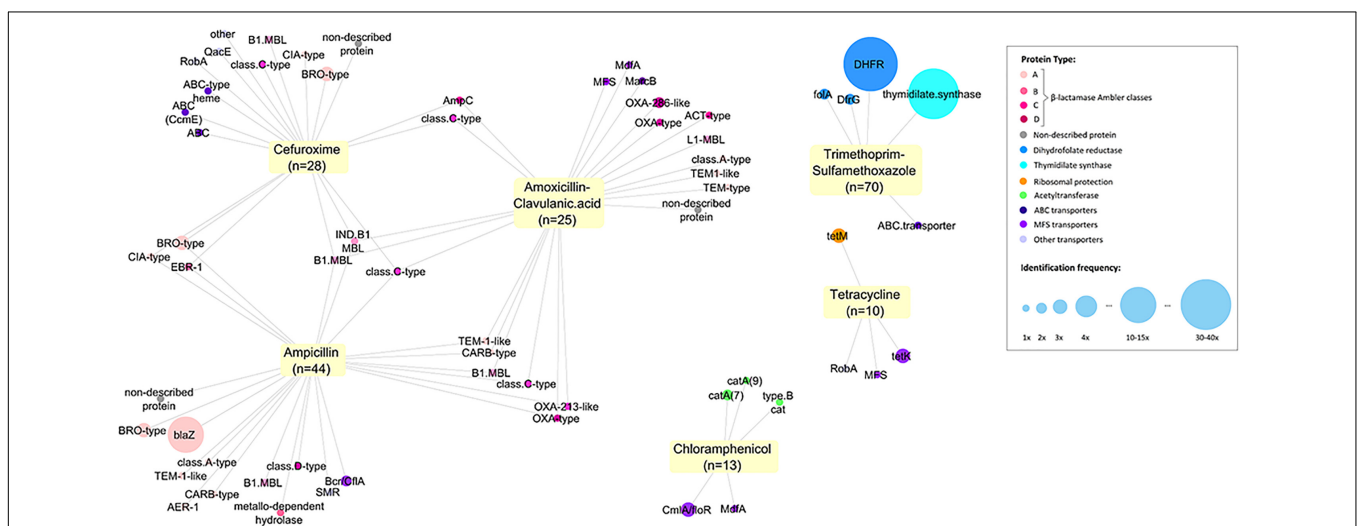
other
B1.MBL
non-described protein
QacE
CIA-type
RobA
class.C-type
BRO-type
ABC-type
heme
ABC (CcmE)
ABC
Cefuroxime (n=28)
AmpC
class.C-type
MdfA
MFS
MacB
OXA-286-like
OXA-type
ACT-type
L1-MBL
class.A-type
TEM1-like
TEM-type
non-described protein
Amoxicillin-Clavulanic.acid (n=25)
IND.B1 MBL
B1.MBL
class.C-type
BRO-type
CIA-type
EBR-1
Ampicillin (n=44)
TEM-1-like
CARB-type
B1.MBL
class.C-type
OXA-213-like
OXA-type
non-described protein
BRO-type
blaZ
class.A-type
TEM-1-like
CARB-type
AER-1
class.D-type
B1.MBL
metallo-dependent hydrolase
SMR
BcrC/fIA
DHFR
folA
DfrG
thymidilate.synthase
Trimethoprim-Sulfamethoxazole (n=70)
ABC.transporter
tetM
Tetracycline (n=10)
RobA
MFS
tetK
catA(9)
catA(7)
type.B cat
Chloramphenicol (n=13)
CmlA/floR
MdfA

Protein Type:
A
B
C
D
β-lactamase Ambler classes
Non-described protein
Dihydrofolate reductase
Thymidilate synthase
Ribosomal protection
Acetyltransferase
ABC transporters
MFS transporters
Other transporters
Identification frequency:
1x 2x 3x 4x ... 10-15x ... 30-40x